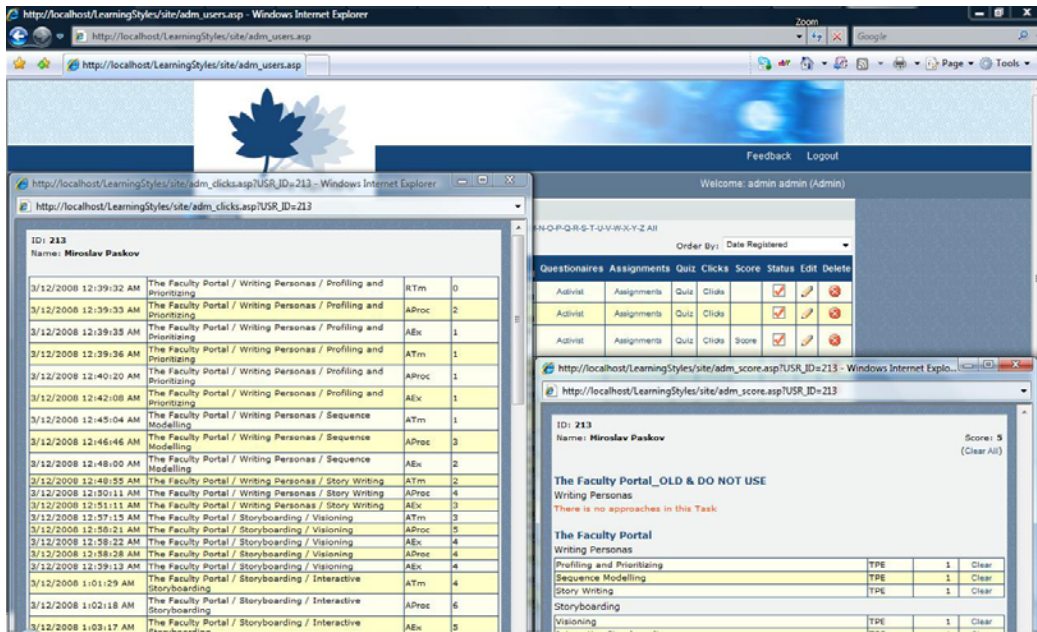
http://localhost/LearningStyles/site/adm_users.asp - Windows Internet Explorer

http://localhost/LearningStyles/site/adm_users.asp

Zoom

Google

http://localhost/LearningStyles/site/adm_users.asp

Page ▾ Tools ▾

Feedback Logout

Welcome: admin admin (Admin)

-N-O-P-Q-R-S-T-U-V-W-X-Y-Z All

Order By: Date Registered

| Questionaires | Assignments | Quiz | Clicks | Score | Status | Edit | Delete |
|---|---|---|---|---|---|---|---|
| Activist | Assignments | Quiz | Clicks | | | | |
| Activist | Assignments | Quiz | Clicks | | | | |
| Activist | Assignments | Quiz | Clicks | Score | | | |

http://localhost/LearningStyles/site/adm_clicks.asp?USR_ID=213 - Windows Internet Explorer

http://localhost/LearningStyles/site/adm_clicks.asp?USR_ID=213

ID: 213
Name: Miroslav Paskov

| | | | |
|---|---|---|---|
| 3/12/2008 12:39:32 AM | The Faculty Portal / Writing Personas / Profiling and Prioritizing | RTm | 0 |
| 3/12/2008 12:39:33 AM | The Faculty Portal / Writing Personas / Profiling and Prioritizing | AProc | 2 |
| 3/12/2008 12:39:35 AM | The Faculty Portal / Writing Personas / Profiling and Prioritizing | AEx | 1 |
| 3/12/2008 12:39:36 AM | The Faculty Portal / Writing Personas / Profiling and Prioritizing | ATm | 1 |
| 3/12/2008 12:40:20 AM | The Faculty Portal / Writing Personas / Profiling and Prioritizing | AProc | 1 |
| 3/12/2008 12:42:08 AM | The Faculty Portal / Writing Personas / Profiling and Prioritizing | AEx | 1 |
| 3/12/2008 12:45:04 AM | The Faculty Portal / Writing Personas / Sequence Modelling | ATm | 1 |
| 3/12/2008 12:46:46 AM | The Faculty Portal / Writing Personas / Sequence Modelling | AProc | 3 |
| 3/12/2008 12:48:00 AM | The Faculty Portal / Writing Personas / Sequence Modelling | AEx | 2 |
| 3/12/2008 12:48:55 AM | The Faculty Portal / Writing Personas / Story Writing | ATm | 2 |
| 3/12/2008 12:50:11 AM | The Faculty Portal / Writing Personas / Story Writing | AProc | 4 |
| 3/12/2008 12:51:11 AM | The Faculty Portal / Writing Personas / Story Writing | AEx | 3 |
| 3/12/2008 12:57:15 AM | The Faculty Portal / Storyboarding / Visioning | ATm | 3 |
| 3/12/2008 12:58:21 AM | The Faculty Portal / Storyboarding / Visioning | AProc | 5 |
| 3/12/2008 12:58:22 AM | The Faculty Portal / Storyboarding / Visioning | AEx | 4 |
| 3/12/2008 12:58:28 AM | The Faculty Portal / Storyboarding / Visioning | AProc | 4 |
| 3/12/2008 12:59:13 AM | The Faculty Portal / Storyboarding / Visioning | AEx | 4 |
| 3/12/2008 1:01:29 AM | The Faculty Portal / Storyboarding / Interactive Storyboarding | ATm | 4 |
| 3/12/2008 1:02:18 AM | The Faculty Portal / Storyboarding / Interactive Storyboarding | AProc | 6 |
| 3/12/2008 1:03:17 AM | The Faculty Portal / Storyboarding / Interactive Storyboarding | AEx | 5 |

http://localhost/LearningStyles/site/adm_score.asp?USR_ID=213 - Windows Internet Explo...

http://localhost/LearningStyles/site/adm_score.asp?USR_ID=213

ID: 213
Name: Miroslav Paskov

Score: 5
(Clear All)

The Faculty Portal_OLD & DO NOT USE
Writing Personas
There is no approaches in this Task

The Faculty Portal
Writing Personas

| | | | |
|---|---|---|---|
| Profiling and Prioritizing | TPE | 1 | Clear |
| Sequence Modelling | TPE | 1 | Clear |
| Story Writing | TPE | 1 | Clear |

Storyboarding

| | | | |
|---|---|---|---|
| Visioning | TPE | 1 | Clear |